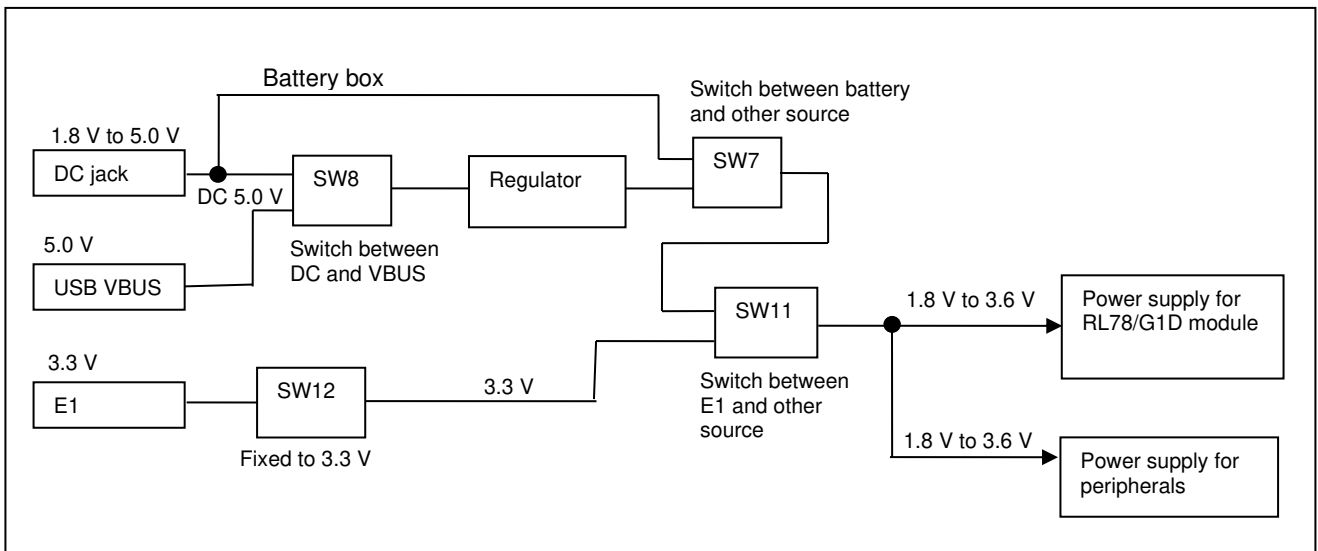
Battery box

Switch between battery and other source

1.8 V to 5.0 V

DC jack

DC 5.0 V

SW8

Regulator

SW7

5.0 V

Switch between DC and VBUS

USB VBUS

SW11

1.8 V to 3.6 V

Power supply for RL78/G1D module

3.3 V

E1

SW12

3.3 V

Switch between E1 and other source

Fixed to 3.3 V

1.8 V to 3.6 V

Power supply for peripherals